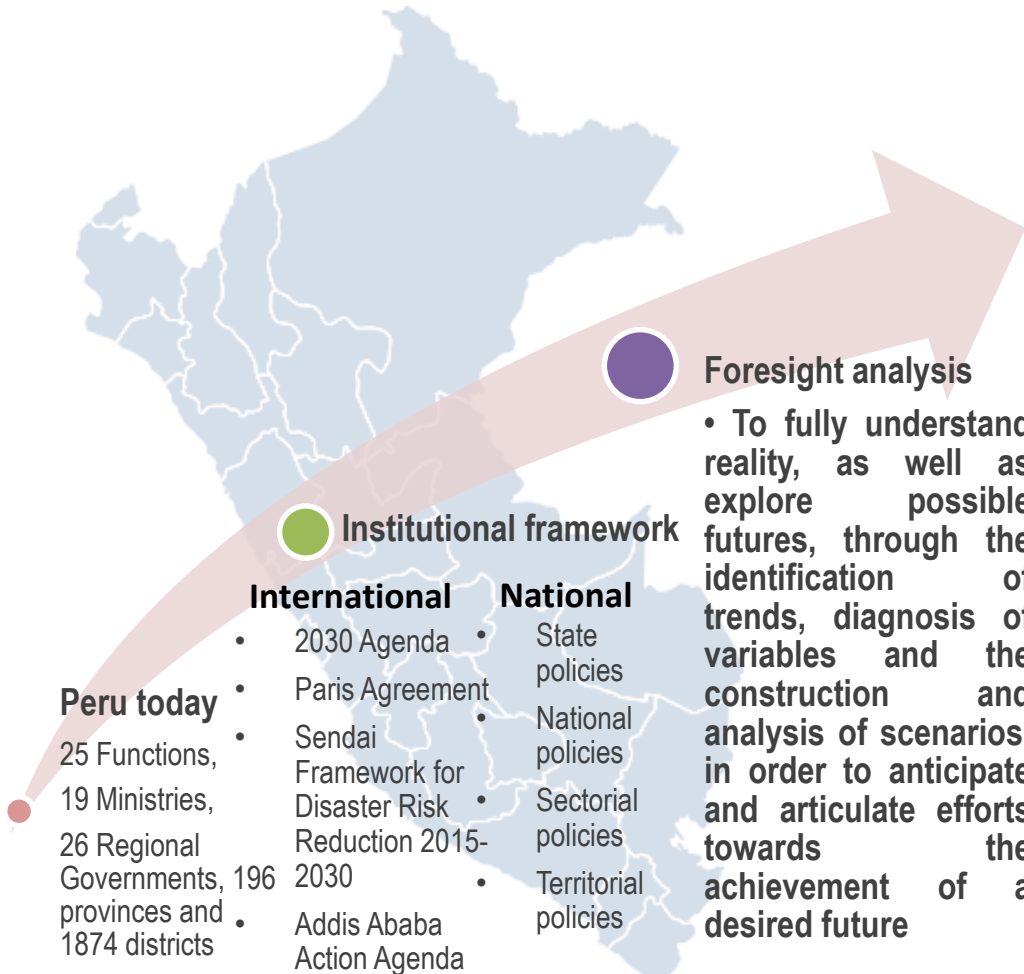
Foresight analysis

• To fully understand reality, as well as explore possible futures, through the identification of trends, diagnosis of variables and the construction and analysis of scenarios in order to anticipate and articulate efforts towards the achievement of a desired future

Institutional framework

International
• 2030 Agenda
• Paris Agreement
• Sendai Framework for Disaster Risk Reduction 2015-2030
• Addis Ababa Action Agenda

National
• State policies
• National policies
• Sectorial policies
• Territorial policies

Peru today

25 Functions,

19 Ministries,

26 Regional Governments, 196 provinces and 1874 districts